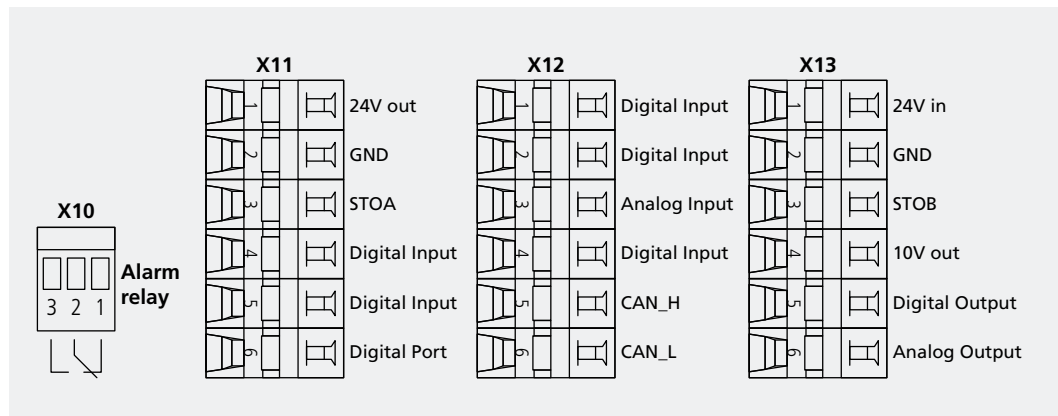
X10

3 2 1

Alarm relay

X11

1 24V out
2 GND
3 STOA
4 Digital Input
5 Digital Input
6 Digital Port

X12

1 Digital Input
2 Digital Input
3 Analog Input
4 Digital Input
5 CAN_H
6 CAN_L

X13

1 24V in
2 GND
3 STOB
4 10V out
5 Digital Output
6 Analog Output